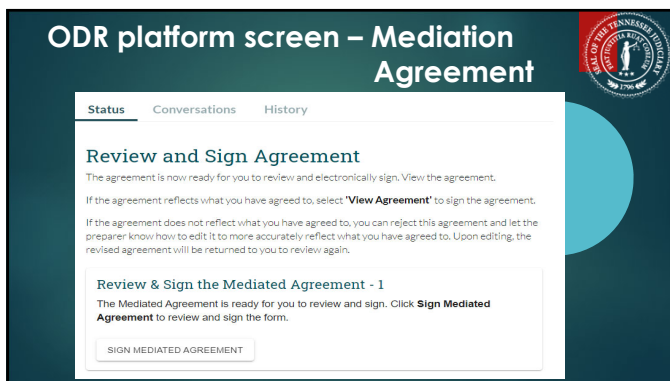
ODR platform screen – Mediation Agreement

SEAL OF THE TENNESSEE JUDICIARY
FIAT JUSTITIA RUAT COELUM
1796

Status Conversations History

Review and Sign Agreement

The agreement is now ready for you to review and electronically sign. View the agreement.

If the agreement reflects what you have agreed to, select **'View Agreement'** to sign the agreement.

If the agreement does not reflect what you have agreed to, you can reject this agreement and let the preparer know how to edit it to more accurately reflect what you have agreed to. Upon editing, the revised agreement will be returned to you to review again.

Review & Sign the Mediated Agreement - 1

The Mediated Agreement is ready for you to review and sign. Click **Sign Mediated Agreement** to review and sign the form.

SIGN MEDIATED AGREEMENT